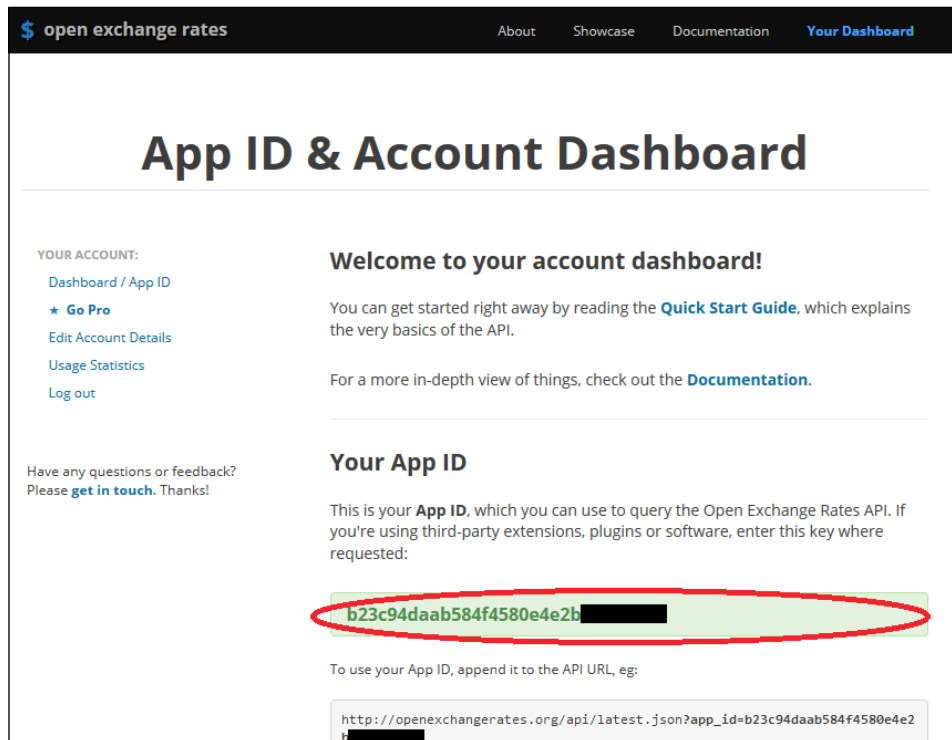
$ open exchange rates

About Showcase Documentation Your Dashboard

App ID & Account Dashboard

YOUR ACCOUNT:
Dashboard / App ID
★ Go Pro
Edit Account Details
Usage Statistics
Log out

Have any questions or feedback? Please get in touch. Thanks!

Welcome to your account dashboard!

You can get started right away by reading the Quick Start Guide, which explains the very basics of the API.

For a more in-depth view of things, check out the Documentation.

Your App ID

This is your App ID, which you can use to query the Open Exchange Rates API. If you're using third-party extensions, plugins or software, enter this key where requested:

b23c94daab584f4580e4e2b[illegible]

To use your App ID, append it to the API URL, eg:

http://openexchangerates.org/api/latest.json?app_id=b23c94daab584f4580e4e2b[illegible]